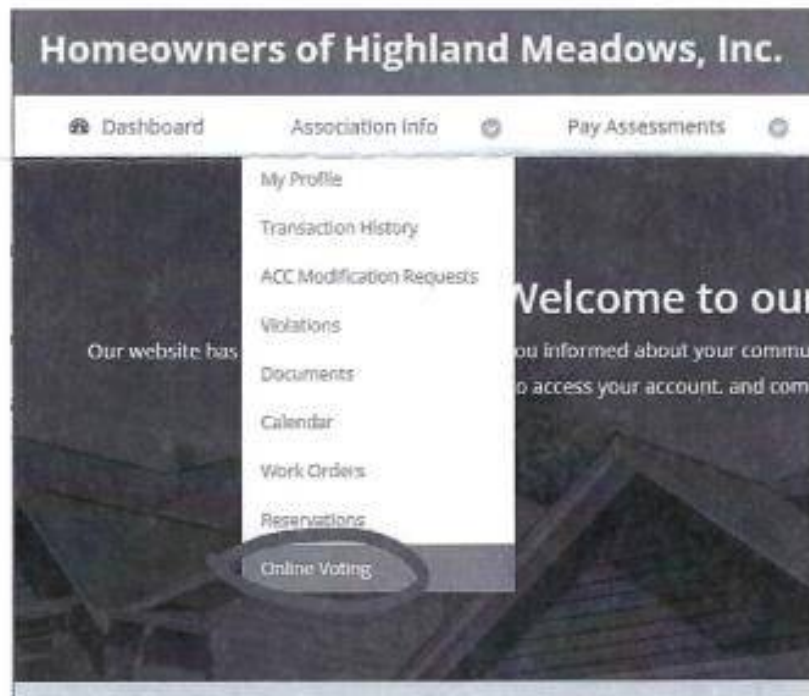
Homeowners of Highland Meadows, Inc.

Dashboard Association Info Pay Assessments

My Profile
Transaction History
ACC Modification Requests
Violations
Documents
Calendar
Work Orders
Reservations
Online Voting

Welcome to our

Our website has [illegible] ou informed about your commu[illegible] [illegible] o access your account, and com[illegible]